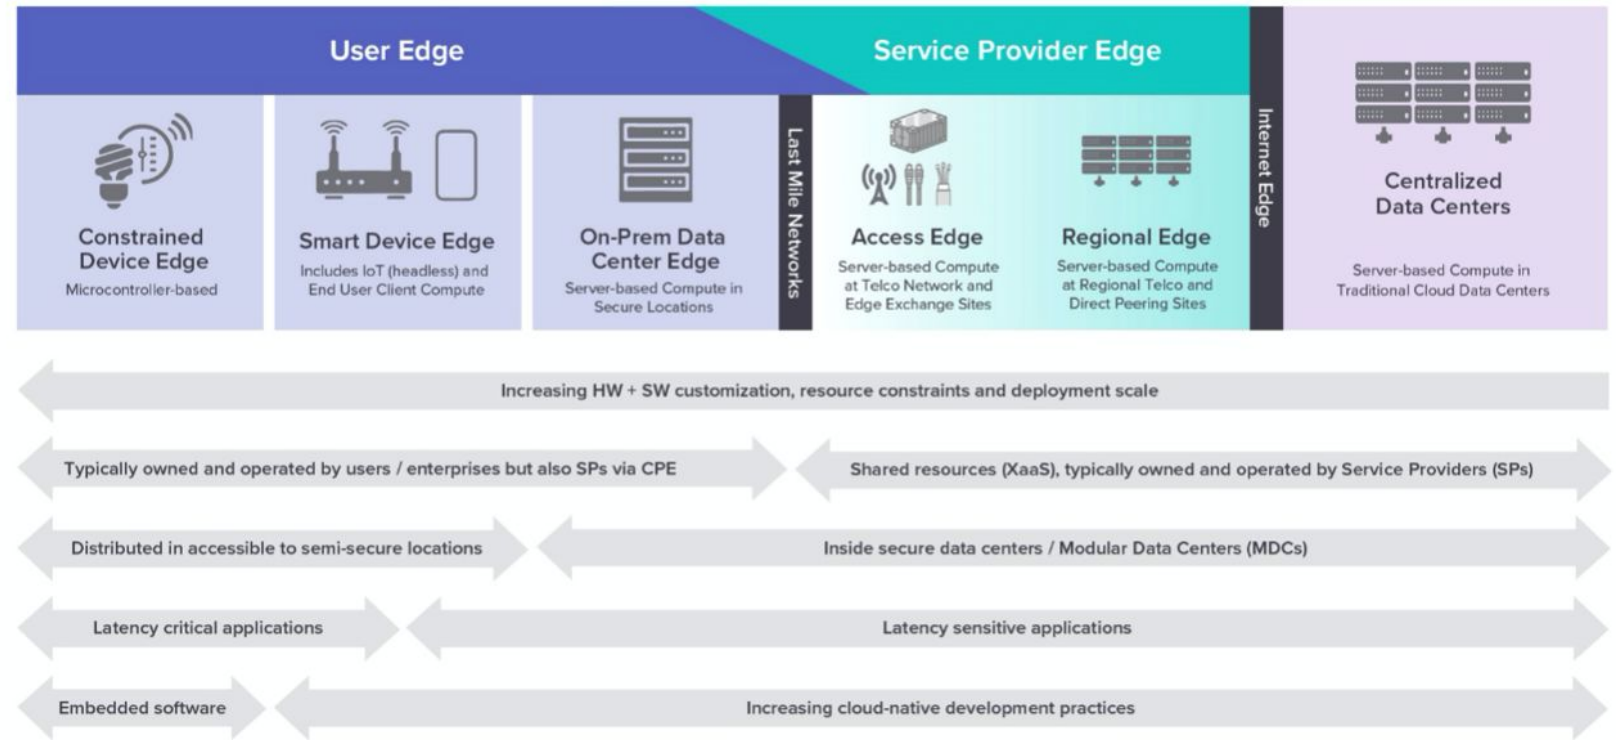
User Edge

Service Provider Edge

Constrained Device Edge
Microcontroller-based

Smart Device Edge
Includes IoT (headless) and End User Client Compute

On-Prem Data Center Edge
Server-based Compute in Secure Locations

Last Mile Networks

Access Edge
Server-based Compute at Telco Network and Edge Exchange Sites

Regional Edge
Server-based Compute at Regional Telco and Direct Peering Sites

Internet Edge

Centralized Data Centers
Server-based Compute in Traditional Cloud Data Centers

Increasing HW + SW customization, resource constraints and deployment scale

Typically owned and operated by users / enterprises but also SPs via CPE

Shared resources (XaaS), typically owned and operated by Service Providers (SPs)

Distributed in accessible to semi-secure locations

Inside secure data centers / Modular Data Centers (MDCs)

Latency critical applications

Latency sensitive applications

Embedded software

Increasing cloud-native development practices